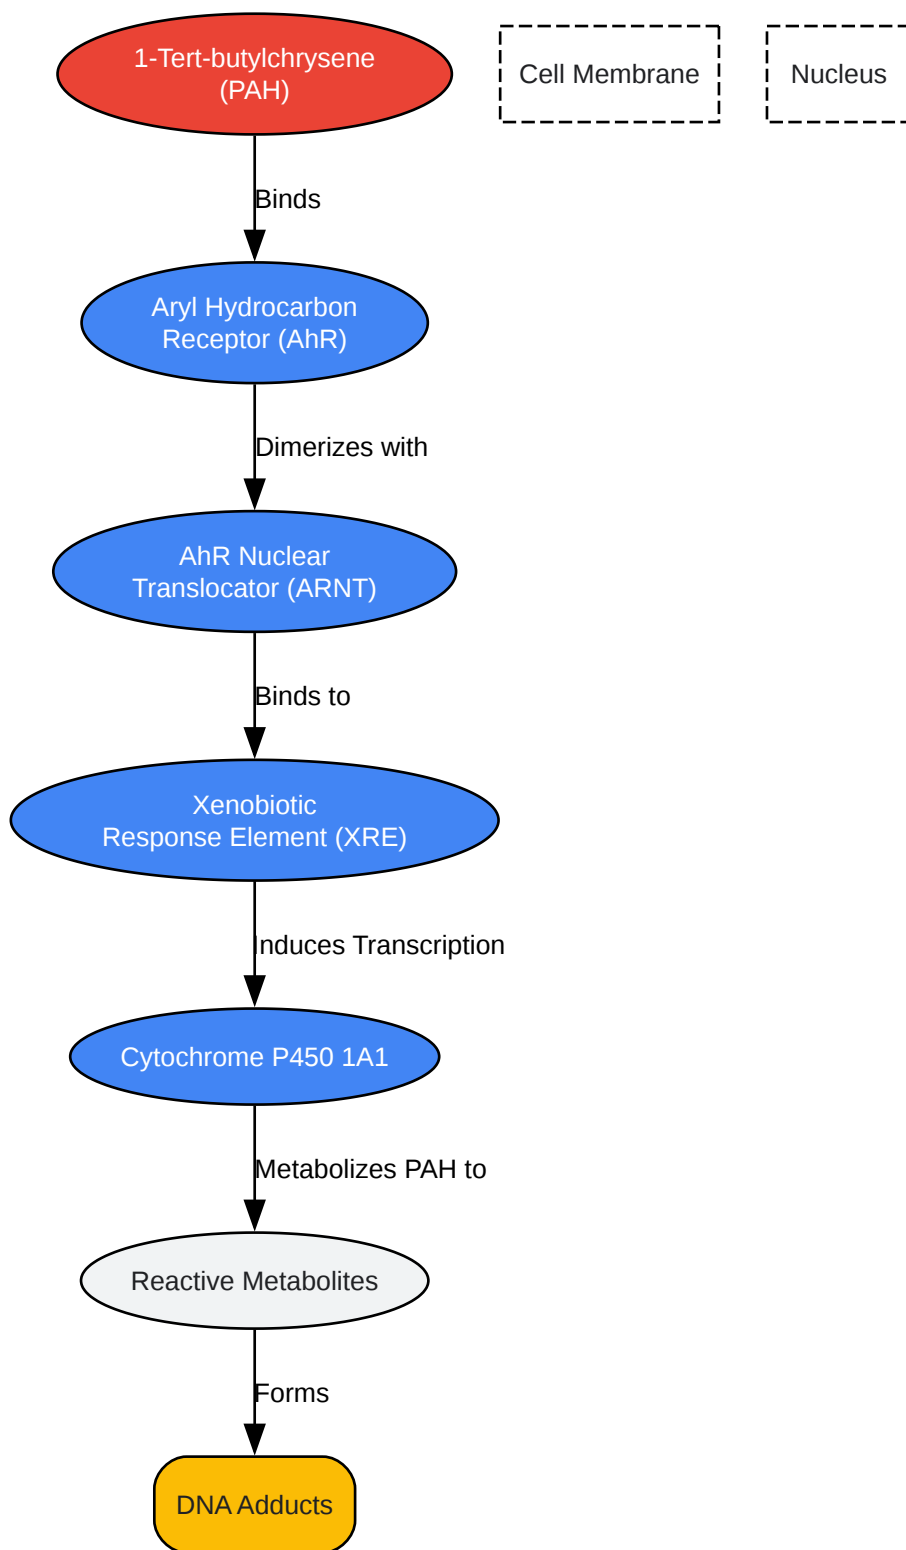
1-Tert-butylchrysene (PAH)

Cell Membrane

Nucleus

Binds

Aryl Hydrocarbon Receptor (AhR)

Dimerizes with

AhR Nuclear Translocator (ARNT)

Binds to

Xenobiotic Response Element (XRE)

Induces Transcription

Cytochrome P450 1A1

Metabolizes PAH to

Reactive Metabolites

Forms

DNA Adducts